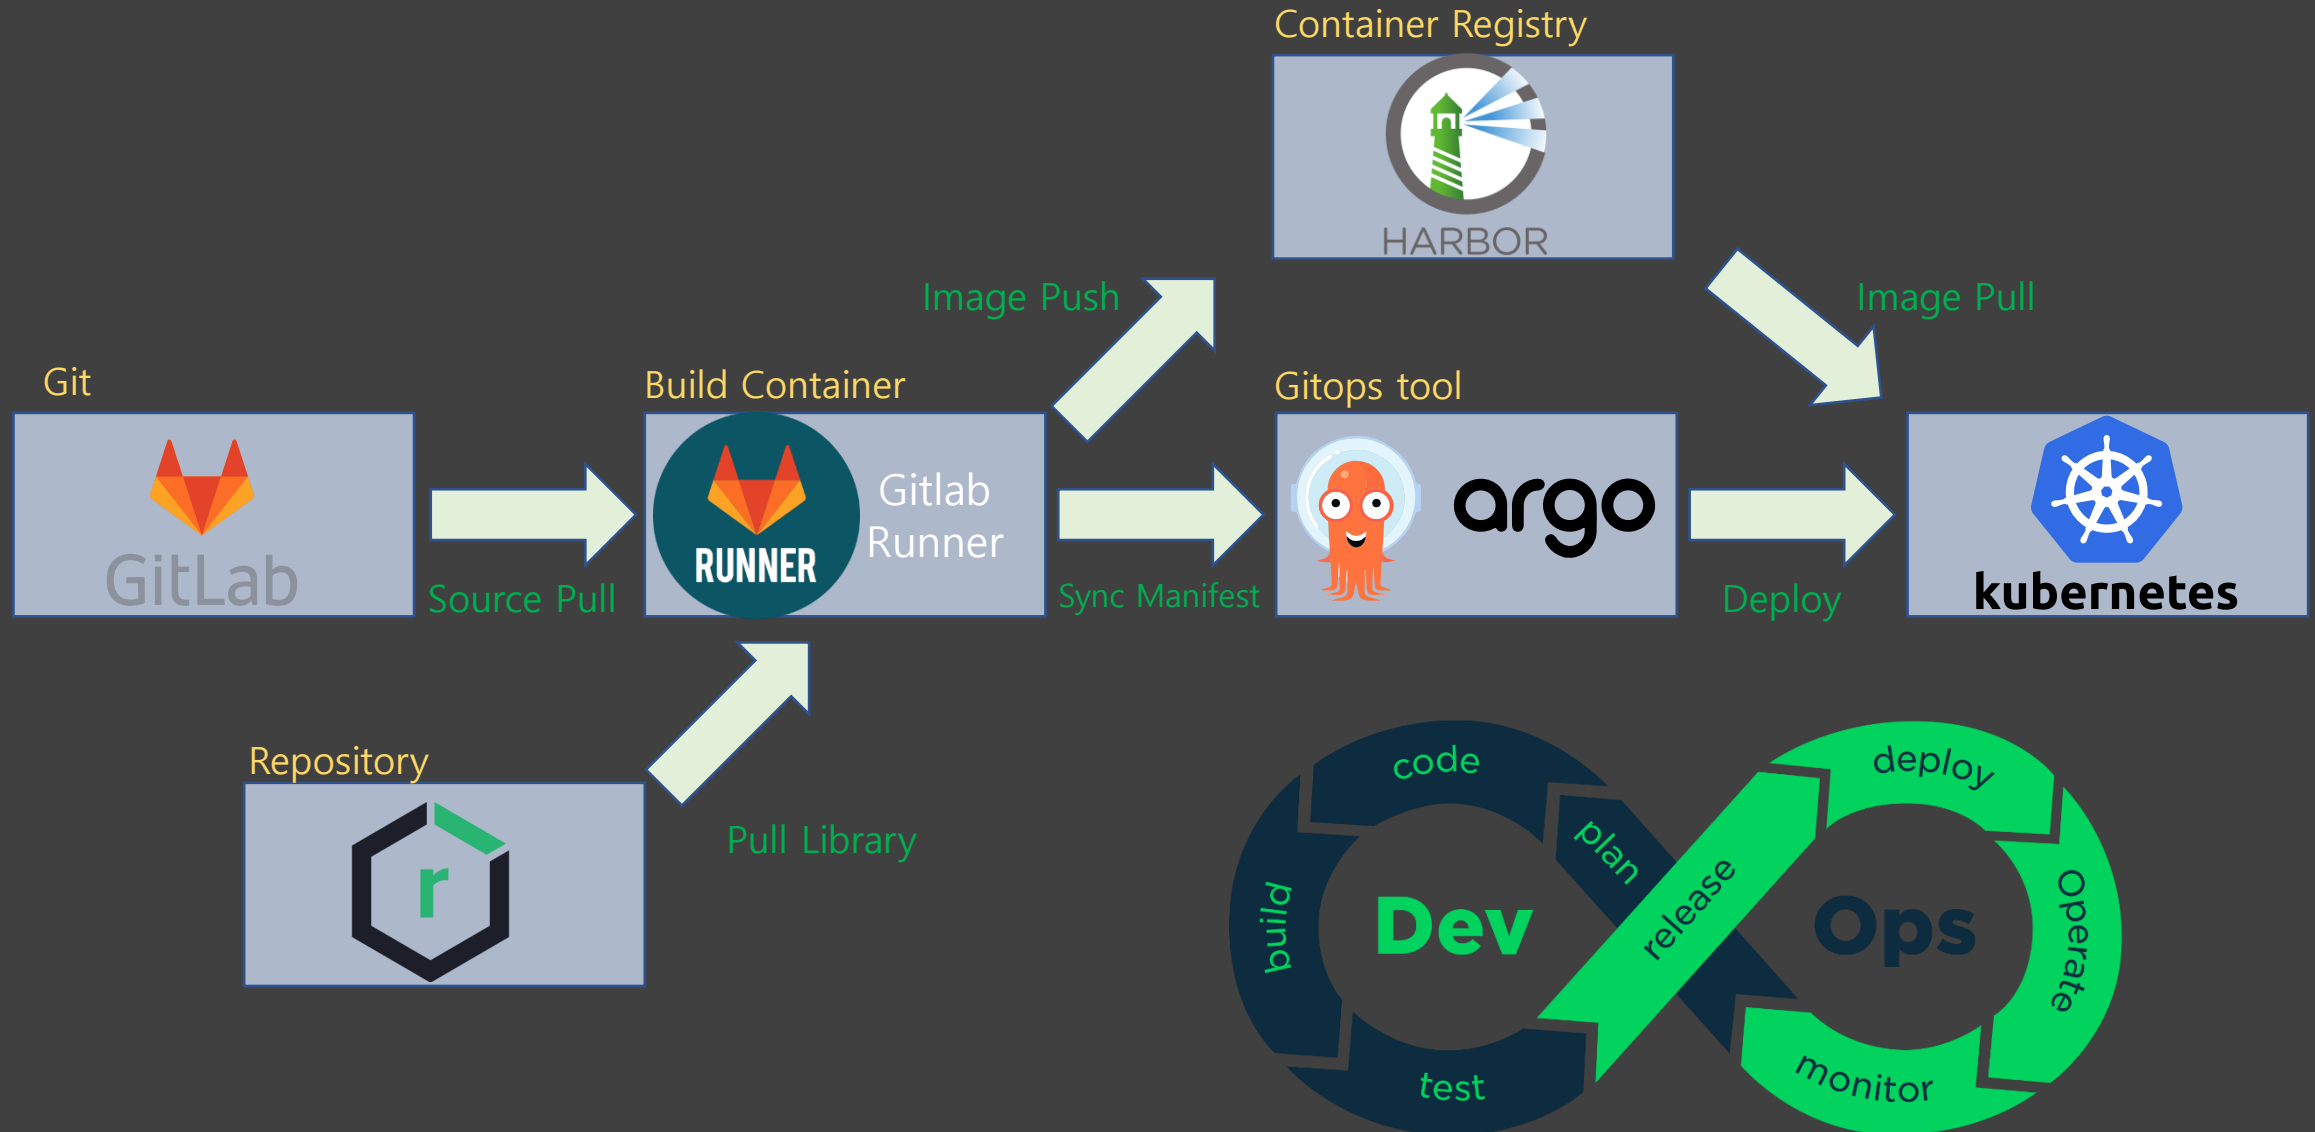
Container Registry

HARBOR

Image Push

Image Pull

Git

GitLab

Source Pull

Build Container

RUNNER

Gitlab Runner

Sync Manifest

Gitops tool

argo

Deploy

kubernetes

Repository

r

Pull Library

code

plan

build

Dev

release

test

deploy

Ops

Operate

monitor